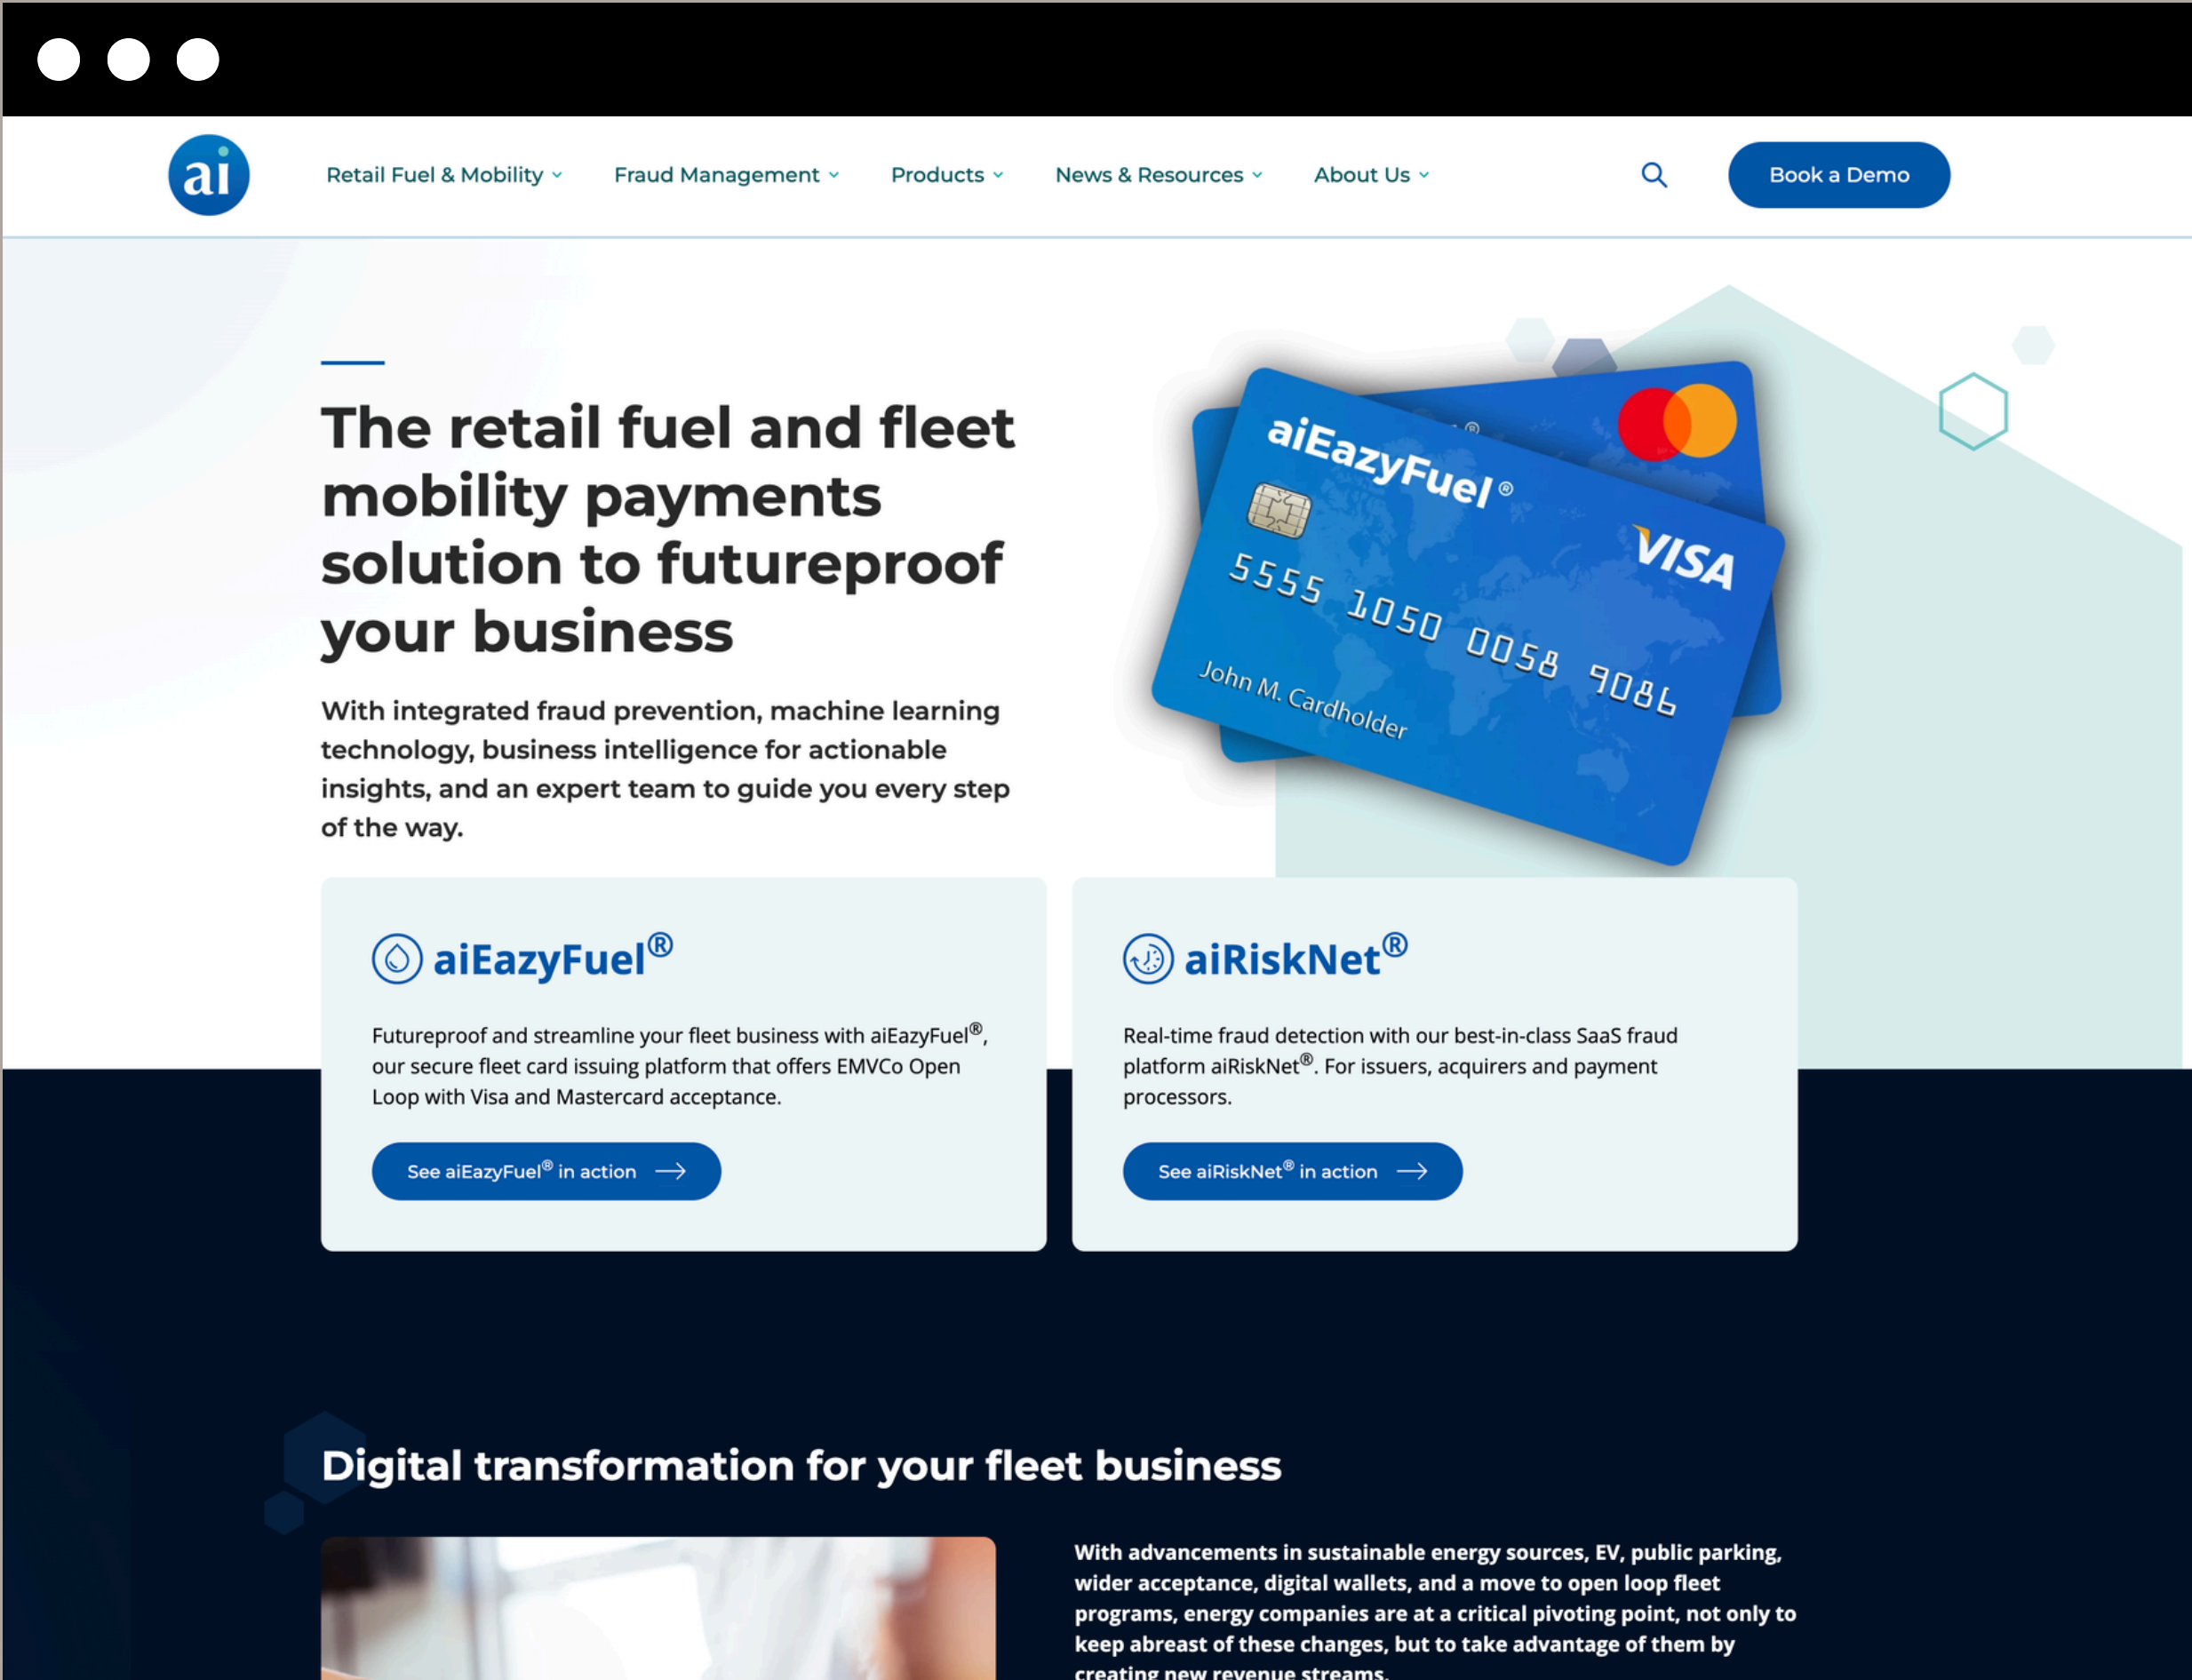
ai

Retail Fuel & Mobility ⌄ Fraud Management ⌄ Products ⌄ News & Resources ⌄ About Us ⌄

Book a Demo

The retail fuel and fleet mobility payments solution to futureproof your business

With integrated fraud prevention, machine learning technology, business intelligence for actionable insights, and an expert team to guide you every step of the way.

aiEazyFuel®

VISA

5555 1050 0058 9086

John M. Cardholder

aiEazyFuel®

Futureproof and streamline your fleet business with aiEazyFuel®, our secure fleet card issuing platform that offers EMVCo Open Loop with Visa and Mastercard acceptance.

See aiEazyFuel® in action

aiRiskNet®

Real-time fraud detection with our best-in-class SaaS fraud platform aiRiskNet®. For issuers, acquirers and payment processors.

See aiRiskNet® in action

Digital transformation for your fleet business

With advancements in sustainable energy sources, EV, public parking, wider acceptance, digital wallets, and a move to open loop fleet programs, energy companies are at a critical pivoting point, not only to keep abreast of these changes, but to take advantage of them by creating new revenue streams.